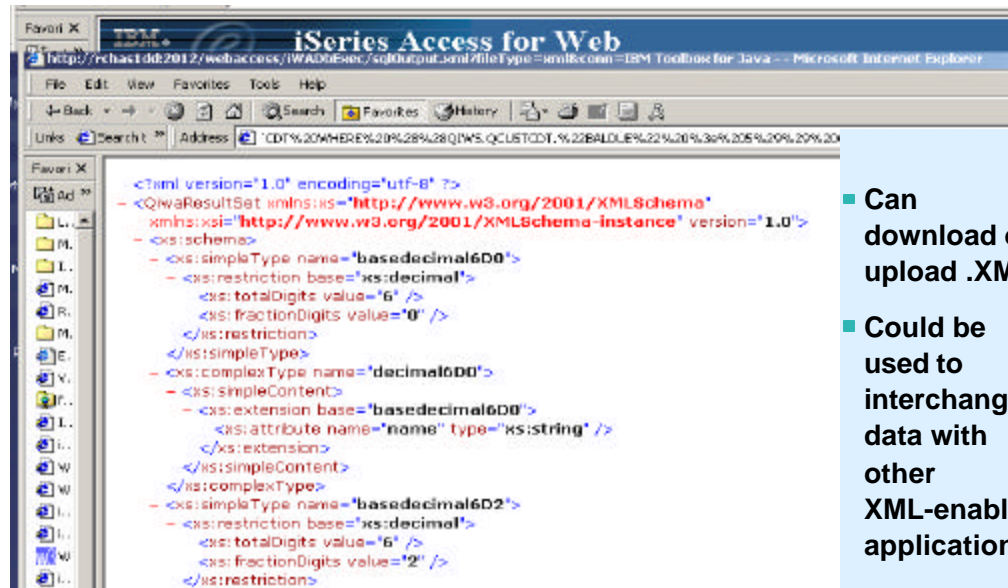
IBM iSeries Access for Web

Favori X

http://rchas1dd:2012/webaccess/iWADbExec/sqlOutput.xml?fileType=xml&conn=IBM Toolbox for Java - - Microsoft Internet Explorer

File Edit View Favorites Tools Help

Back Search Favorites History

Links Search Address 'CDT%20WHERE%20%28%28QIWS.QCUSTCDT.%22BALDUE%22%20%3e%205%29%29%20

Favori X

<?xml version="1.0" encoding="utf-8" ?>
- <QiwaResultSet xmlns:xs="http://www.w3.org/2001/XMLSchema" xmlns:xsi="http://www.w3.org/2001/XMLSchema-instance" version="1.0">
- <xs:schema>
- <xs:simpleType name="basedecimal6D0">
- <xs:restriction base="xs:decimal">
<xs:totalDigits value="6" />
<xs:fractionDigits value="0" />
</xs:restriction>
</xs:simpleType>
- <xs:complexType name="decimal6D0">
- <xs:simpleContent>
- <xs:extension base="basedecimal6D0">
<xs:attribute name="name" type="xs:string" />
</xs:extension>
</xs:simpleContent>
</xs:complexType>
- <xs:simpleType name="basedecimal6D2">
- <xs:restriction base="xs:decimal">
<xs:totalDigits value="6" />
<xs:fractionDigits value="2" />
</xs:restriction>

Can download or upload .XM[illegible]

Could be used to interchang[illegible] data with other XML-enabl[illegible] application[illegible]